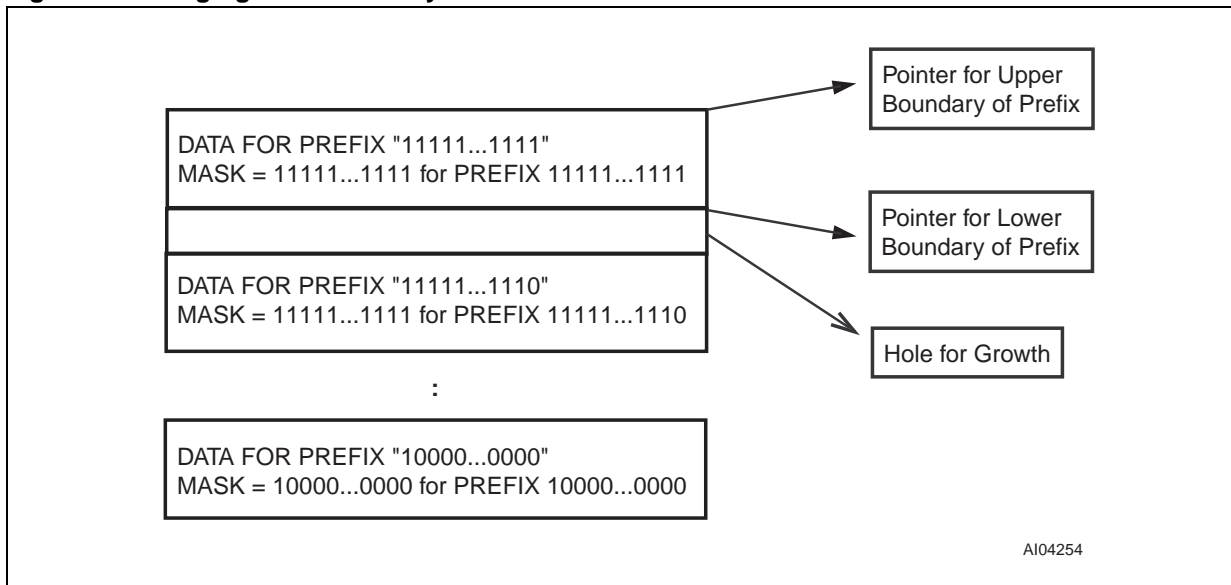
DATA FOR PREFIX "11111...1111"
MASK = 11111...1111 for PREFIX 11111...1111

Pointer for Upper Boundary of Prefix

Pointer for Lower Boundary of Prefix

DATA FOR PREFIX "11111...1110"
MASK = 11111...1111 for PREFIX 11111...1110

Hole for Growth

:

DATA FOR PREFIX "10000...0000"
MASK = 10000...0000 for PREFIX 10000...0000

AI04254